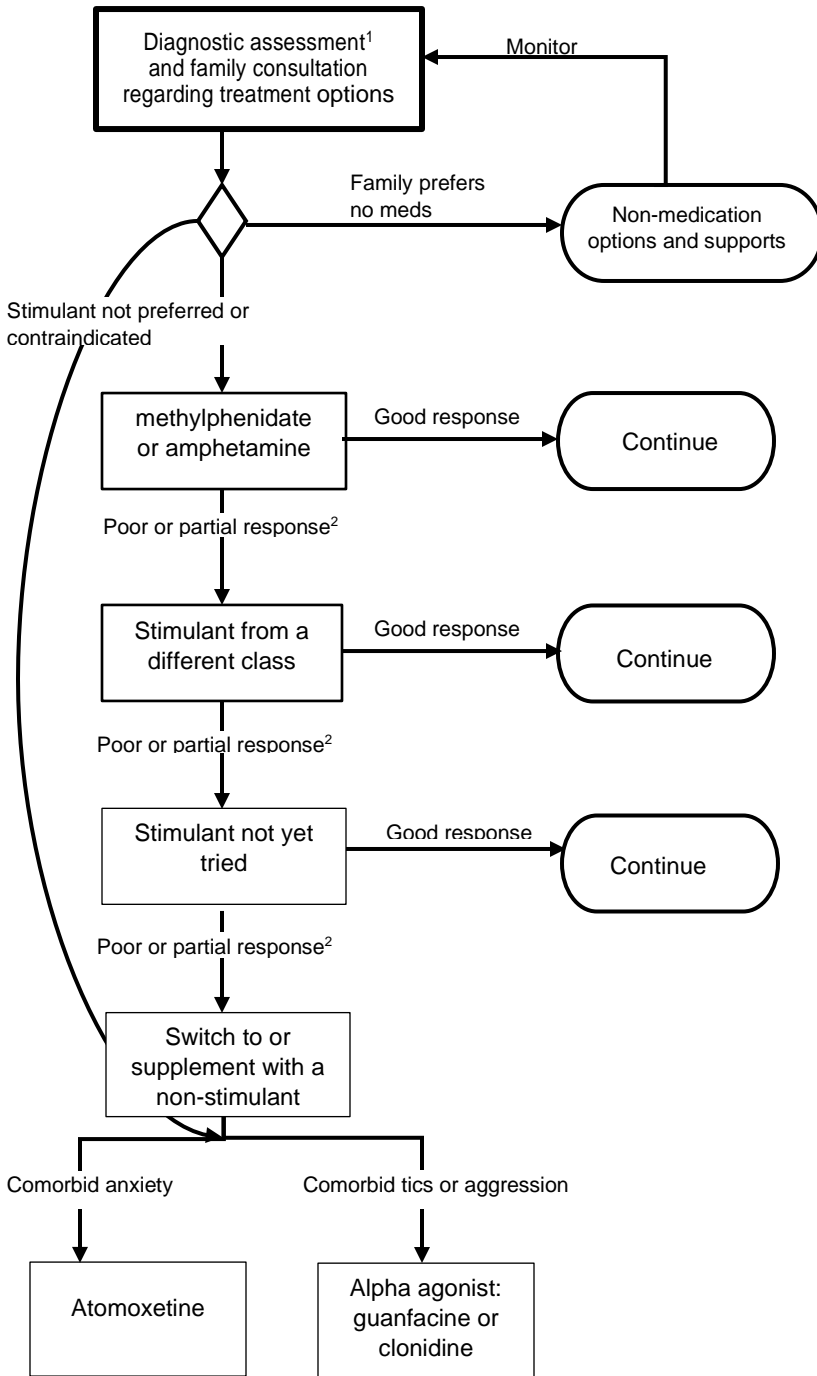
Diagnostic assessment$^1$ and family consultation regarding treatment options

Monitor

Family prefers no meds

Non-medication options and supports

Stimulant not preferred or contraindicated

methylphenidate or amphetamine

Good response

Continue

Poor or partial response$^2$

Stimulant from a different class

Good response

Continue

Poor or partial response$^2$

Stimulant not yet tried

Good response

Continue

Poor or partial response$^2$

Switch to or supplement with a non-stimulant

Comorbid anxiety

Comorbid tics or aggression

Atomoxetine

Alpha agonist: guanfacine or clonidine